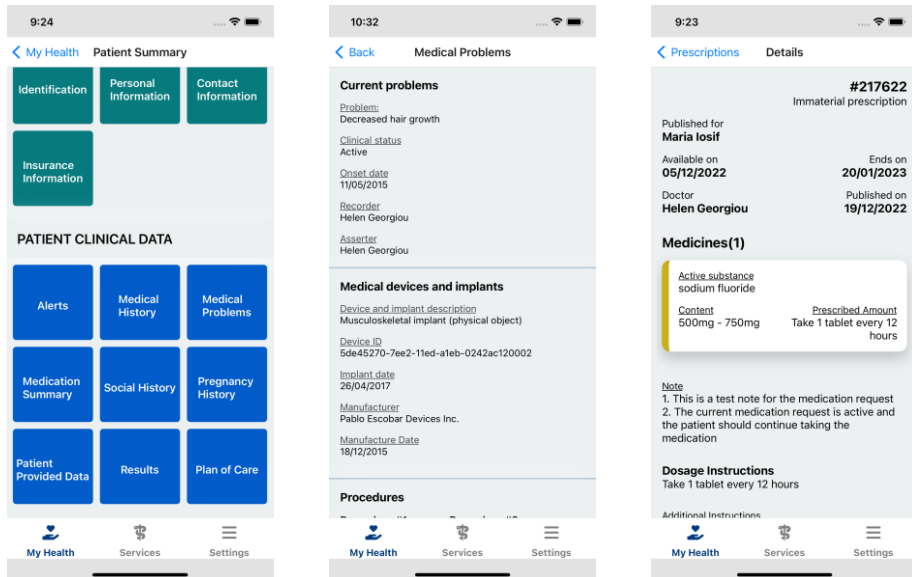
9:24

My Health Patient Summary

Identification

Personal Information

Contact Information

Insurance Information

PATIENT CLINICAL DATA

Alerts

Medical History

Medical Problems

Medication Summary

Social History

Pregnancy History

Patient Provided Data

Results

Plan of Care

My Health Services Settings

10:32

Back Medical Problems

Current problems

Problem:
Decreased hair growth

Clinical status
Active

Onset date
11/05/2015

Recorder
Helen Georgiou

Asserter
Helen Georgiou

Medical devices and implants

Device and implant description
Musculoskeletal implant (physical object)

Device ID
5de45270-7ee2-11ed-a1eb-0242ac120002

Implant date
26/04/2017

Manufacturer
Pablo Escobar Devices Inc.

Manufacture Date
18/12/2015

Procedures

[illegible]

My Health Services Settings

9:23

Prescriptions Details

#217622
Immaterial prescription

Published for
Maria Iosif

Available on
05/12/2022

Ends on
20/01/2023

Doctor
Helen Georgiou

Published on
19/12/2022

Medicines(1)

Active substance
sodium fluoride

Content
500mg - 750mg

Prescribed Amount
Take 1 tablet every 12 hours

Note
1. This is a test note for the medication request
2. The current medication request is active and the patient should continue taking the medication

Dosage Instructions
Take 1 tablet every 12 hours

Additional Instructions

My Health Services Settings